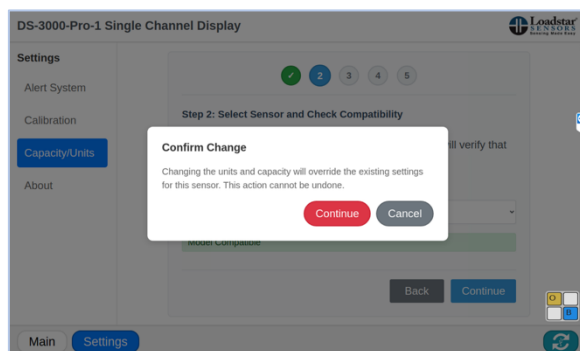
DS-3000-Pro-1 Single Channel Display

Loadstar SENSORS Sensing Made Easy

Settings

Alert System

Calibration

Capacity/Units

About

✓ 2 3 4 5

Step 2: Select Sensor and Check Compatibility

ill verify that

Confirm Change

Changing the units and capacity will override the existing settings for this sensor. This action cannot be undone.

Continue Cancel

Model Compatible

Back Continue

O

B

Main Settings